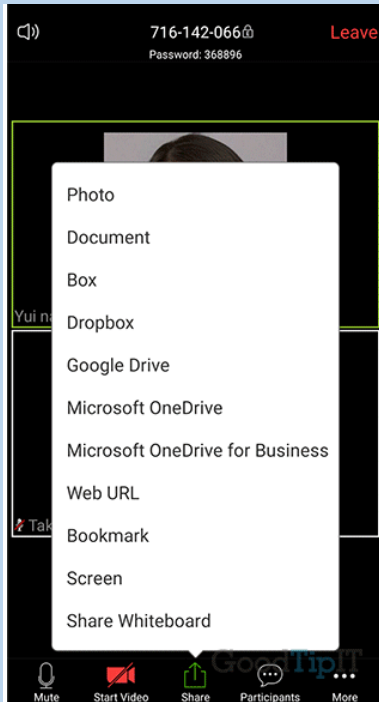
716-142-066
Password: 368896
Leave

Yui na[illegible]

Tak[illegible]

Photo
Document
Box
Dropbox
Google Drive
Microsoft OneDrive
Microsoft OneDrive for Business
Web URL
Bookmark
Screen
Share Whiteboard

GoodTipIT

Mute
Start Video
Share
Participants
More